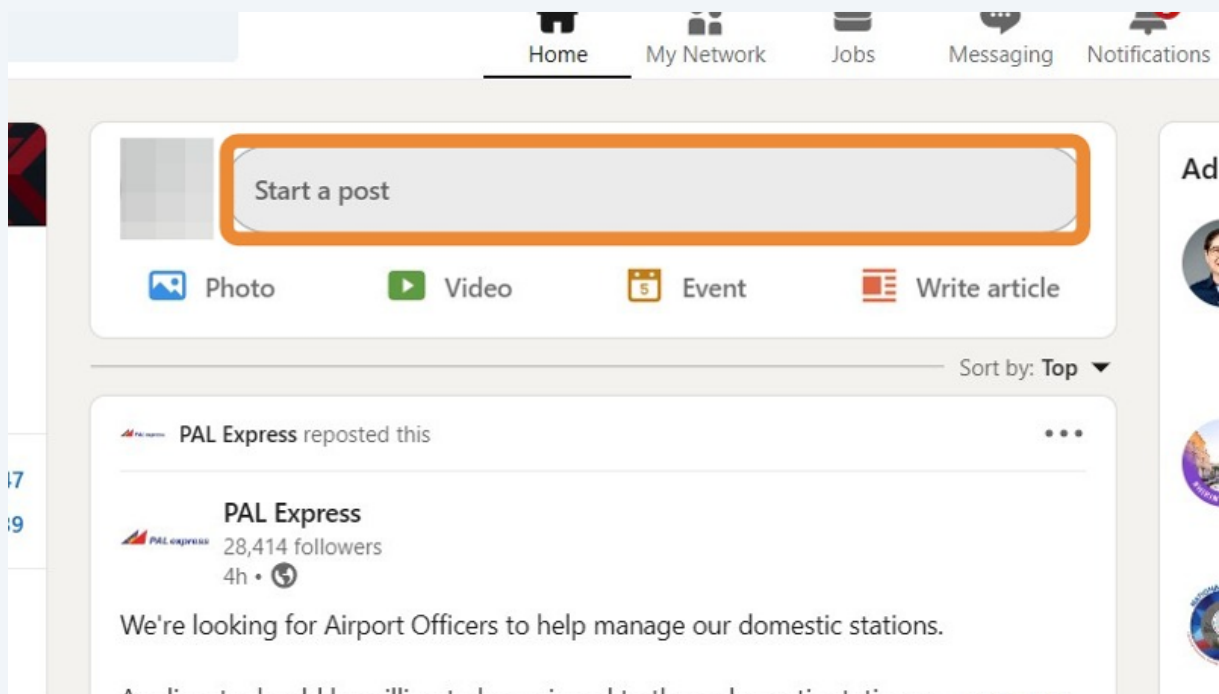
Home My Network Jobs Messaging Notifications

Start a post

Photo Video Event Write article

Sort by: Top

PAL Express reposted this

PAL Express
28,414 followers
4h •

We're looking for Airport Officers to help manage our domestic stations.

Ad

47
39

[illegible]